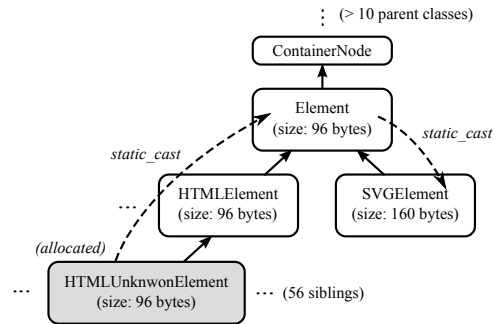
⋮ (> 10 parent classes)

ContainerNode

Element
(size: 96 bytes)

static_cast

static_cast

HTMLElement
(size: 96 bytes)

SVGElement
(size: 160 bytes)

...

(allocated)

...

HTMLUnknwonElement
(size: 96 bytes)

... (56 siblings)